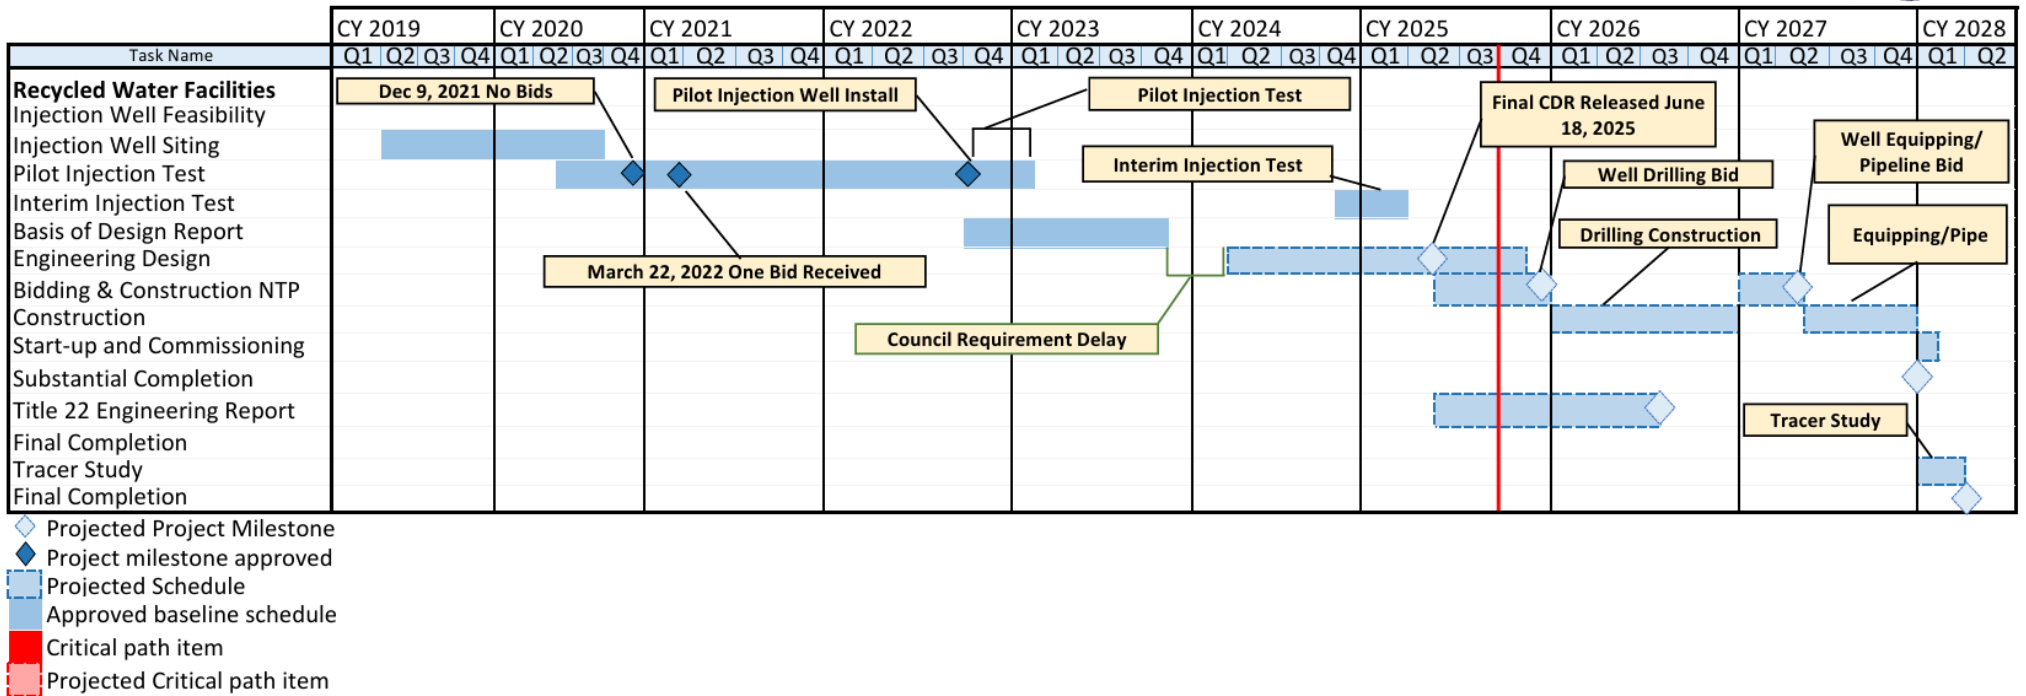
| Task Name | CY 2019 Q1 | Q2 | Q3 | Q4 | CY 2020 Q1 | Q2 | Q3 | Q4 | CY 2021 Q1 | Q2 | Q3 | Q4 | CY 2022 Q1 | Q2 | Q3 | Q4 | CY 2023 Q1 | Q2 | Q3 | Q4 | CY 2024 Q1 | Q2 | Q3 | Q4 | CY 2025 Q1 | Q2 | Q3 | Q4 | CY 2026 Q1 | Q2 | Q3 | Q4 | CY 2027 Q1 | Q2 | Q3 | Q4 | CY 2028 Q1 | Q2 |
|---|---|---|---|---|---|---|---|---|---|---|---|---|---|---|---|---|---|---|---|---|---|---|---|---|---|---|---|---|---|---|---|---|---|---|---|---|---|---|

Recycled Water Facilities
Injection Well Feasibility
Injection Well Siting
Pilot Injection Test
Interim Injection Test
Basis of Design Report
Engineering Design
Bidding & Construction NTP
Construction
Start-up and Commissioning
Substantial Completion
Title 22 Engineering Report
Final Completion
Tracer Study
Final Completion

Dec 9, 2021 No Bids
Pilot Injection Well Install
Pilot Injection Test
Final CDR Released June 18, 2025
Well Equipping/ Pipeline Bid
Interim Injection Test
Well Drilling Bid
Drilling Construction
Equipping/Pipe
March 22, 2022 One Bid Received
Council Requirement Delay
Tracer Study

Projected Project Milestone
Project milestone approved
Projected Schedule
Approved baseline schedule
Critical path item
Projected Critical path item